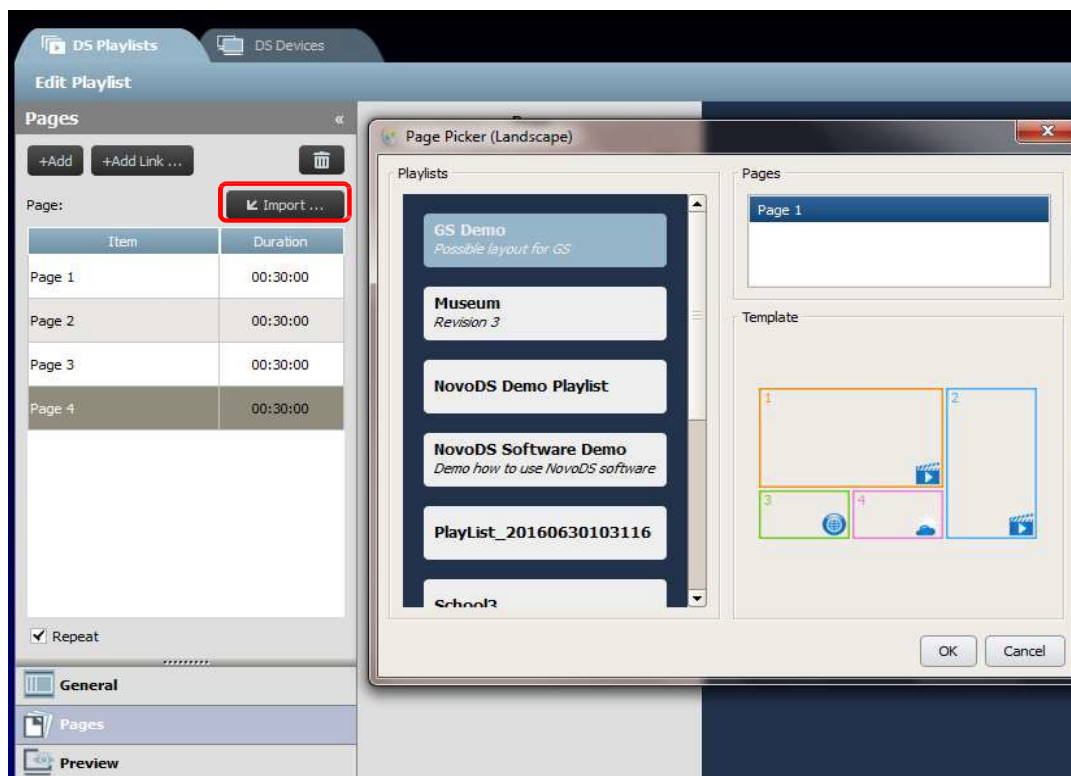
DS Playlists
DS Devices
Edit Playlist
Pages «
+Add
+Add Link ...
Page:
Import ...

| Item | Duration |
|---|---|
| Page 1 | 00:30:00 |
| Page 2 | 00:30:00 |
| Page 3 | 00:30:00 |
| Page 4 | 00:30:00 |

Repeat
General
Pages
Preview

Page Picker (Landscape)
Playlists
GS Demo
Possible layout for GS
Museum
Revision 3
NovoDS Demo Playlist
NovoDS Software Demo
Demo how to use NovoDS software
PlayList_20160630103116
School3
Pages
Page 1
Template
1
2
3
4
OK
Cancel